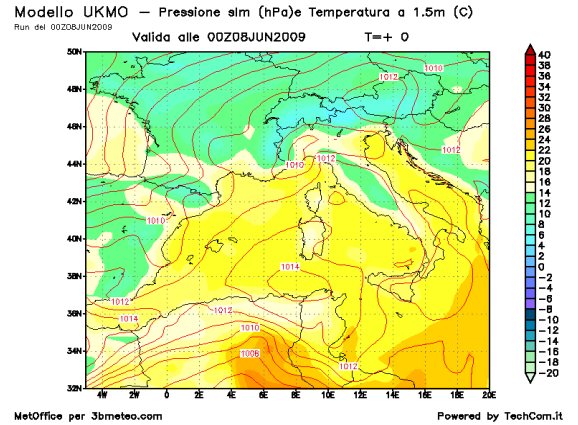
Modello UKMO — Pressione slm (hPa)e Temperatura a 1.5m (C)
Run del 00Z08JUN2009

Valida alle 00Z08JUN2009 T=+ 0

50N
48N
46N
44N
42N
40N
38N
36N
34N
32N

4W 2W 0 2E 4E 6E 8E 10E 12E 14E 16E 18E 20E

1010
1012
1012
1010
1012
1010
1014
1012
1014
1012
1010
1008
1012

40
38
36
34
32
30
28
26
24
22
20
18
16
14
12
10
8
6
4
2
0
-2
-4
-6
-8
-10
-12
-14
-16
-18
-20

MetOffice per 3bmeteo.com

Powered by TechCom.it